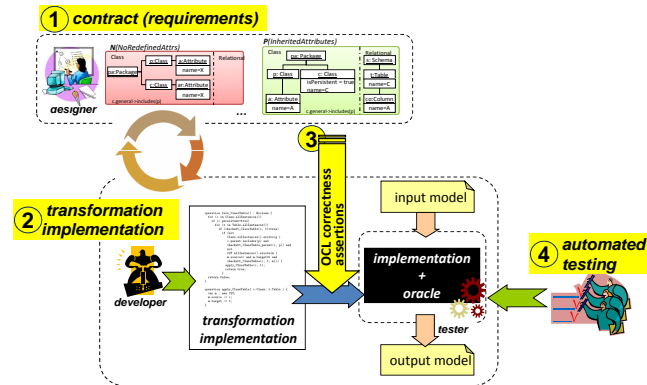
1 contract (requirements)

N(NoRedefinedAttrs)

Class

sc:Package

p:Class

a:Attribute

name=X

c:Class

ar:Attribute

name=X

Relational

c.general->includes(p)

P(InheritedAttributes)

Class

pa: Package

p: Class

c: Class

isPersistent = true

name=C

a: Attribute

name=A

Relational

s: Schema

t:Table

name=C

co:Column

name=A

c.general->includes(p)

...

designer

3

OCL correctness assertions

2 transformation implementation

developer

transformation implementation

input model

implementation + oracle

tester

output model

4 automated testing